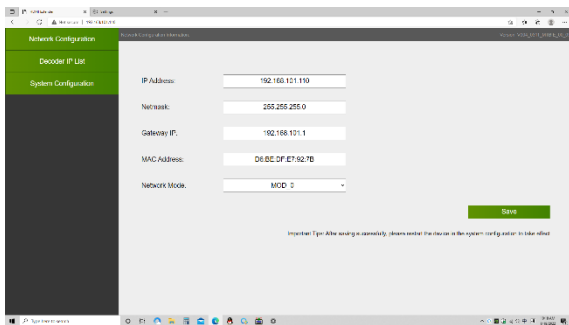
Network Configuration
Decoder IP List
System Configuration

Network Configuration Information

IP Address: 192.168.101.110

Netmask: 255.255.255.0

Gateway IP: 192.168.101.1

MAC Address: D6:BE:DF:E7:92:7B

Network Mode: MOD 0

Save

Important Tips: After saving is successfully, please restart the device in the system configuration to take effect

Type here to search